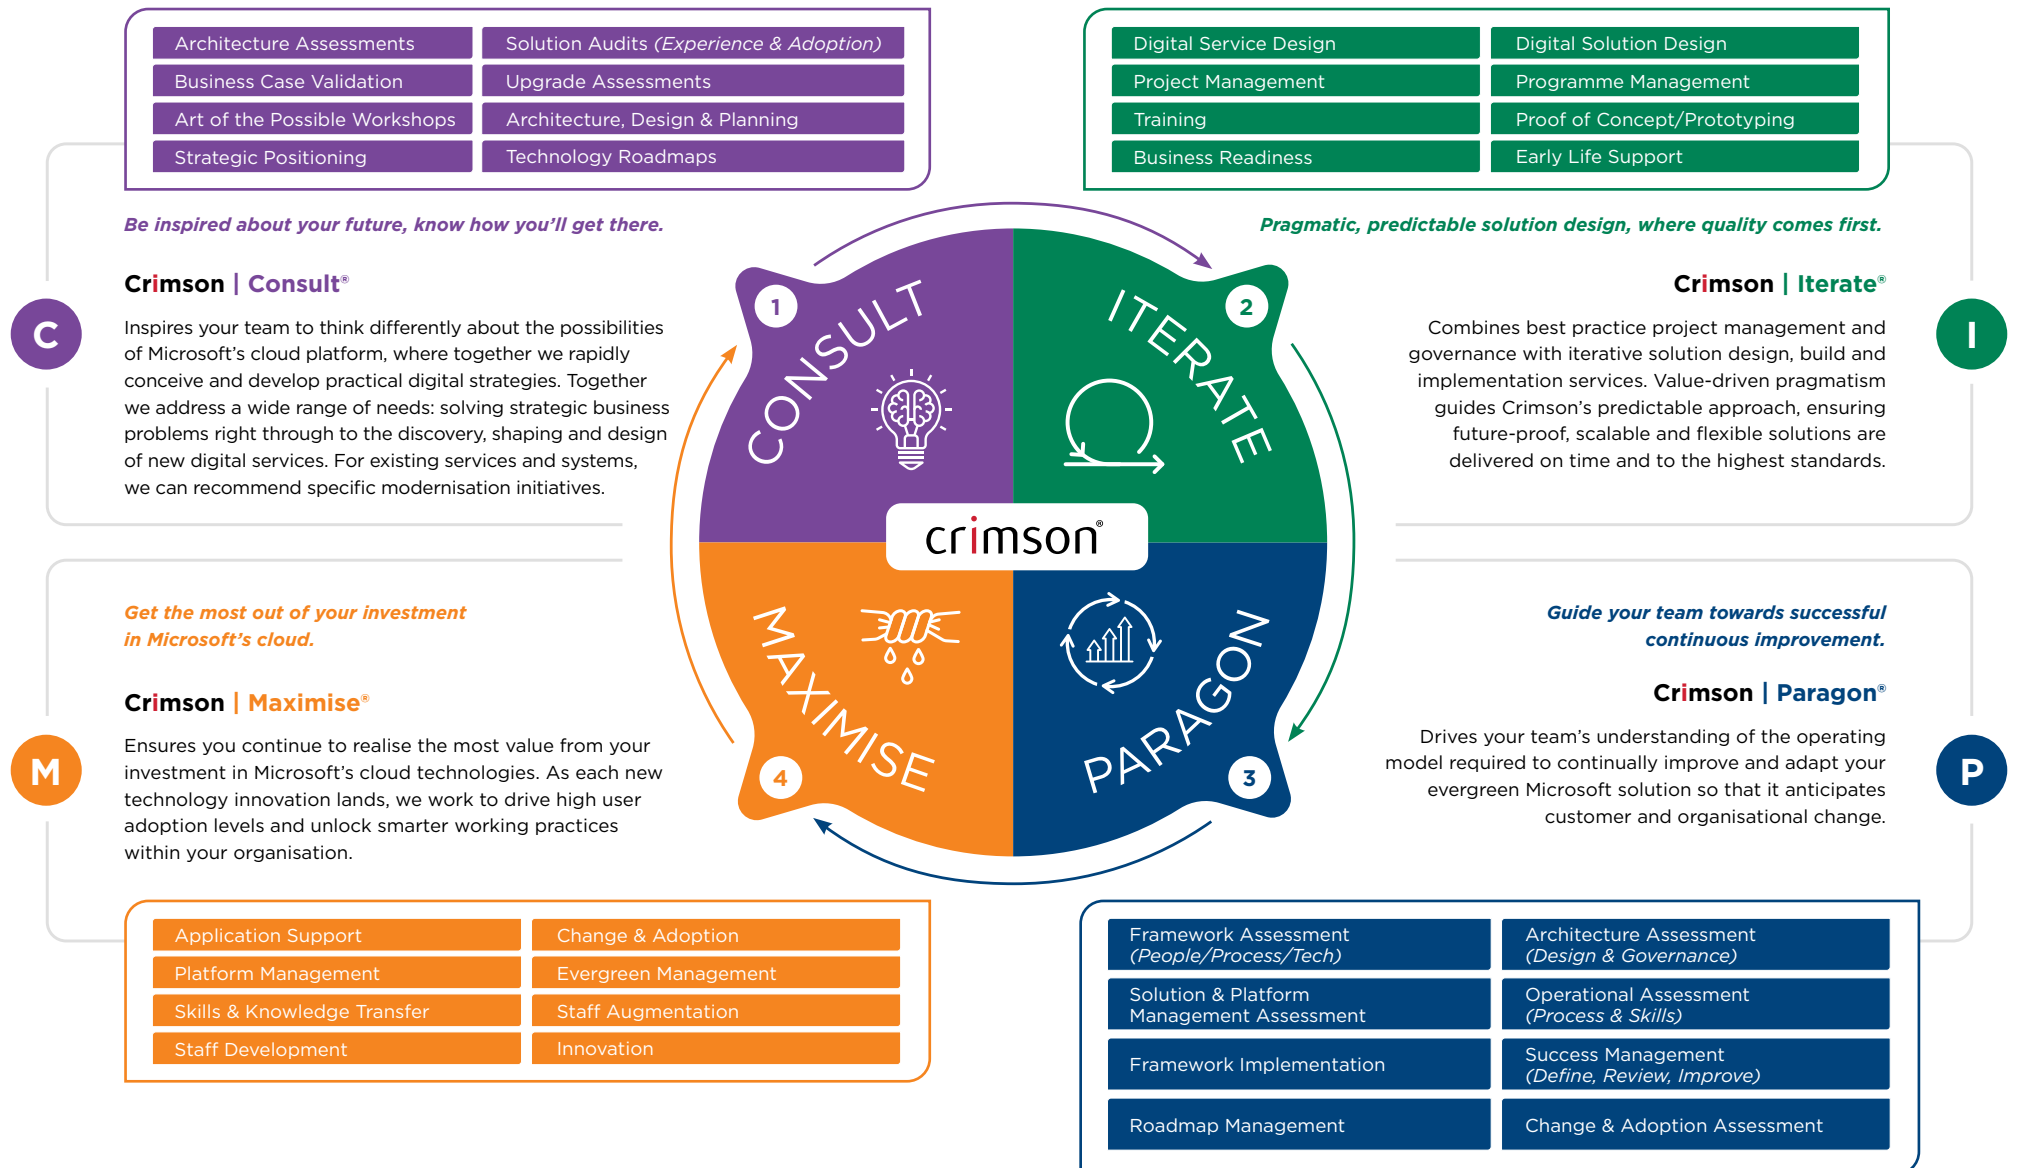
Architecture Assessments
Solution Audits (Experience & Adoption)
Business Case Validation
Upgrade Assessments
Art of the Possible Workshops
Architecture, Design & Planning
Strategic Positioning
Technology Roadmaps

Digital Service Design
Digital Solution Design
Project Management
Programme Management
Training
Proof of Concept/Prototyping
Business Readiness
Early Life Support

Be inspired about your future, know how you'll get there.

C

Crimson | Consult®

Inspires your team to think differently about the possibilities of Microsoft's cloud platform, where together we rapidly conceive and develop practical digital strategies. Together we address a wide range of needs: solving strategic business problems right through to the discovery, shaping and design of new digital services. For existing services and systems, we can recommend specific modernisation initiatives.

Pragmatic, predictable solution design, where quality comes first.

I

Crimson | Iterate®

Combines best practice project management and governance with iterative solution design, build and implementation services. Value-driven pragmatism guides Crimson's predictable approach, ensuring future-proof, scalable and flexible solutions are delivered on time and to the highest standards.

1 CONSULT
2 ITERATE
crimson®
4 MAXIMISE
3 PARAGON

Get the most out of your investment in Microsoft's cloud.

M

Crimson | Maximise®

Ensures you continue to realise the most value from your investment in Microsoft's cloud technologies. As each new technology innovation lands, we work to drive high user adoption levels and unlock smarter working practices within your organisation.

Guide your team towards successful continuous improvement.

P

Crimson | Paragon®

Drives your team's understanding of the operating model required to continually improve and adapt your evergreen Microsoft solution so that it anticipates customer and organisational change.

Application Support
Change & Adoption
Platform Management
Evergreen Management
Skills & Knowledge Transfer
Staff Augmentation
Staff Development
Innovation

Framework Assessment (People/Process/Tech)
Architecture Assessment (Design & Governance)
Solution & Platform Management Assessment
Operational Assessment (Process & Skills)
Framework Implementation
Success Management (Define, Review, Improve)
Roadmap Management
Change & Adoption Assessment